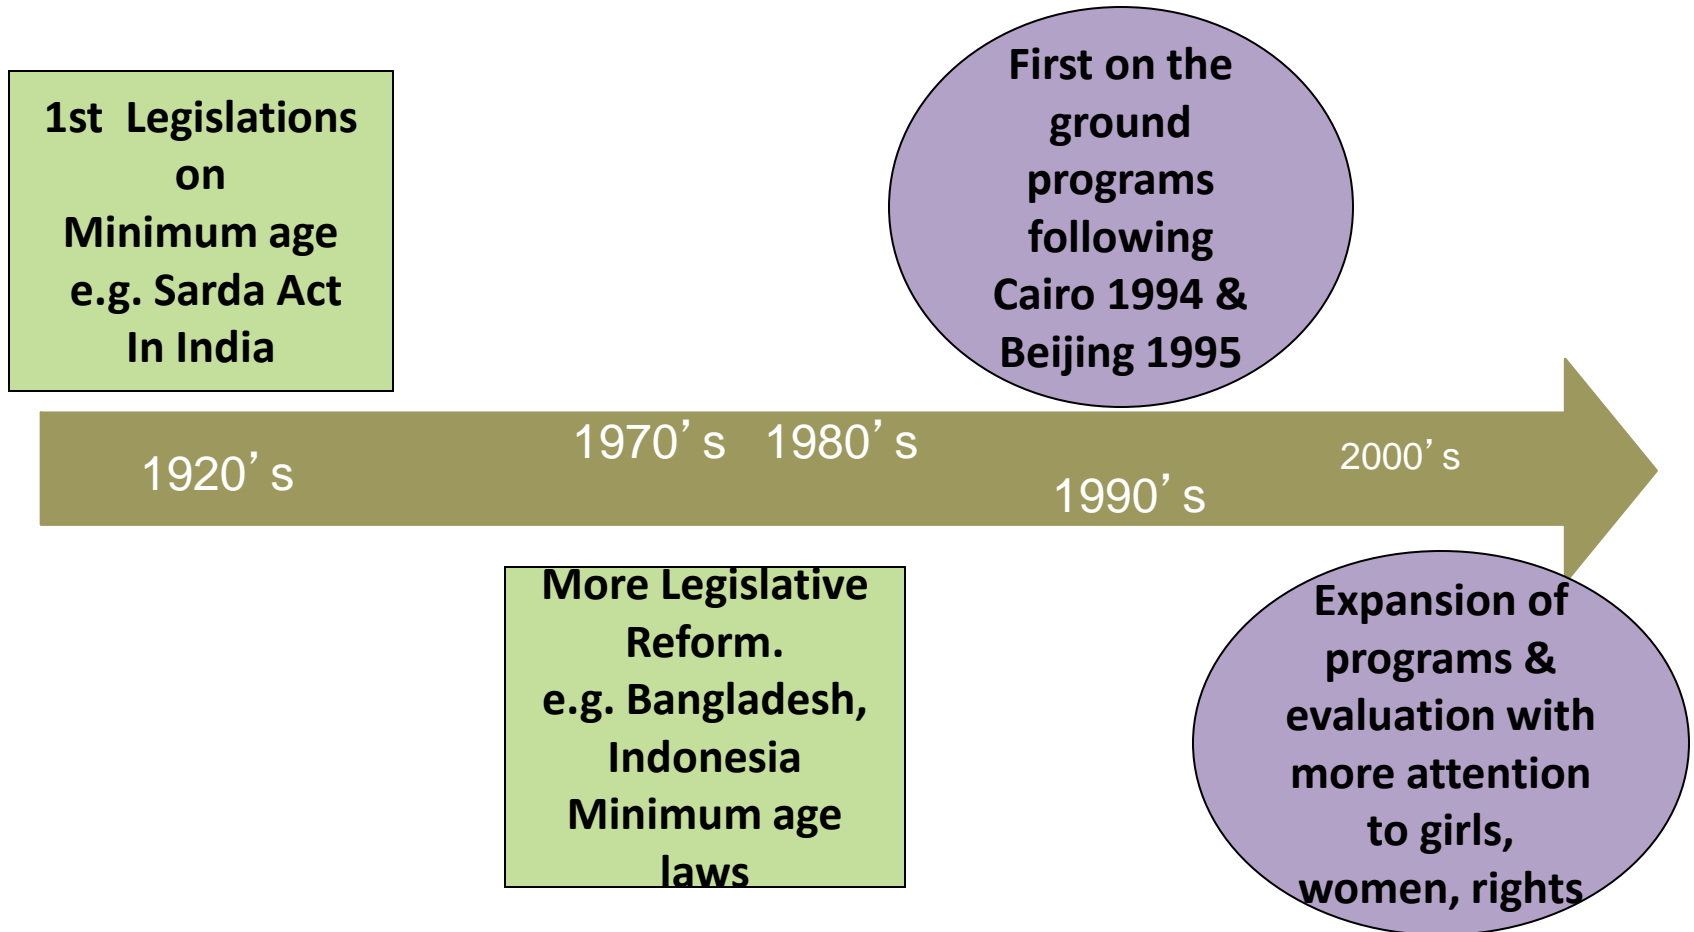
1st Legislations on Minimum age e.g. Sarda Act In India

First on the ground programs following Cairo 1994 & Beijing 1995

1920’s

1970’s 1980’s

1990’s

2000’s

More Legislative Reform. e.g. Bangladesh, Indonesia Minimum age laws

Expansion of programs & evaluation with more attention to girls, women, rights